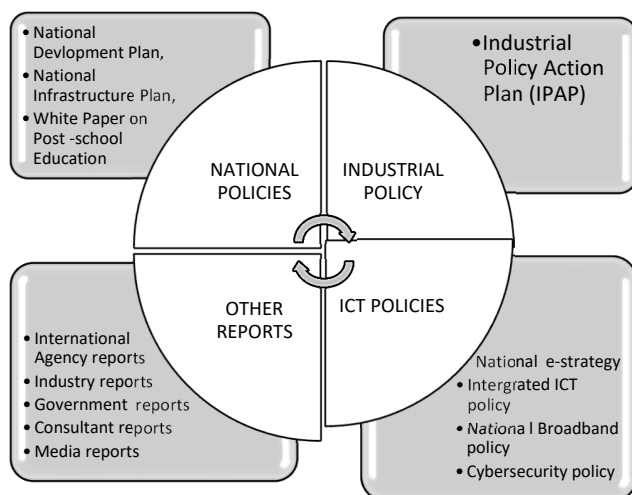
• National Devlopment Plan,
• National Infrastructure Plan,
• White Paper on Post -school Education

• Industrial Policy Action Plan (IPAP)

NATIONAL POLICIES

INDUSTRIAL POLICY

OTHER REPORTS

ICT POLICIES

• International Agency reports
• Industry reports
• Government reports
• Consultant reports
• Media reports

National e-strategy
• Intergrated ICT policy
• Nationa l Broadband policy
• Cybersecurity policy